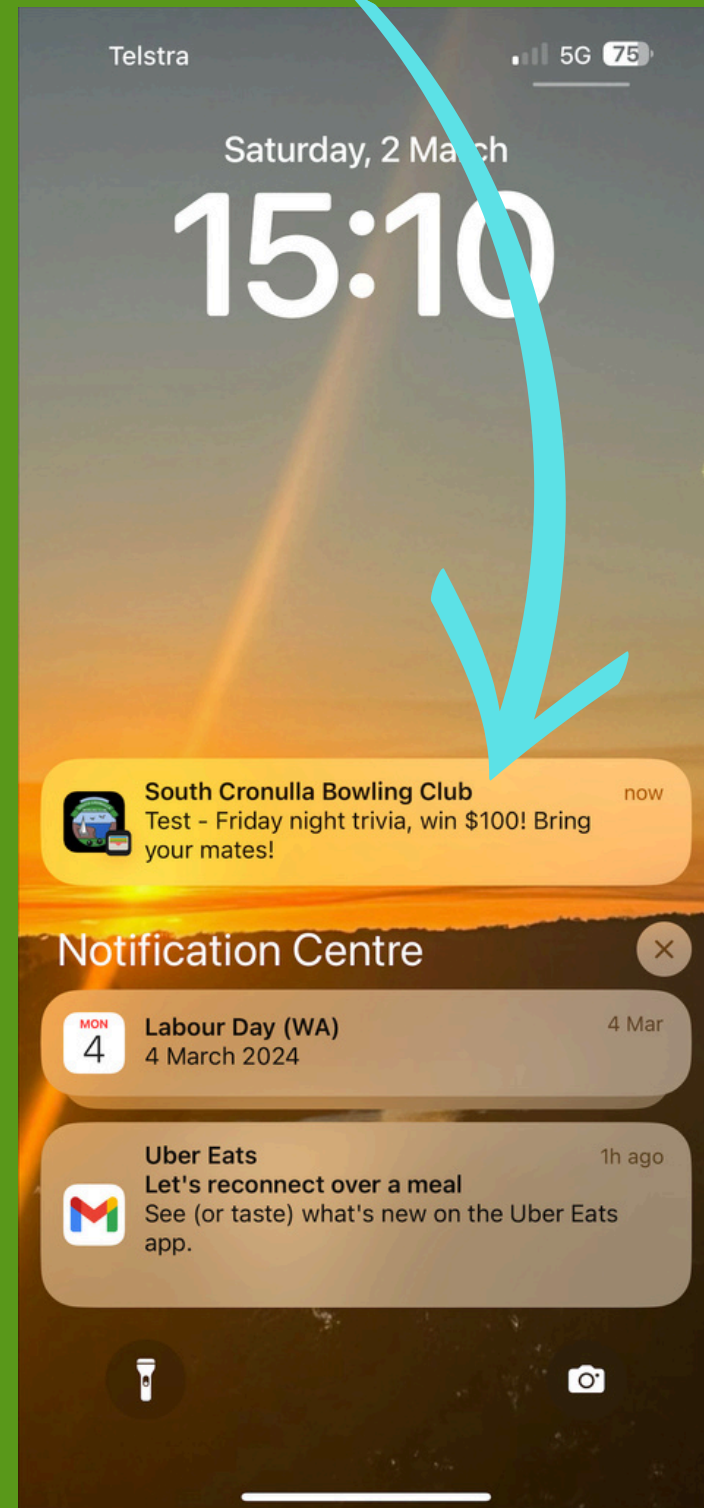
Telstra

5G 75

Saturday, 2 March

15:10

South Cronulla Bowling Club
Test - Friday night trivia, win $100! Bring your mates!
now

Notification Centre

MON
4
Labour Day (WA)
4 March 2024
4 Mar

Uber Eats
Let's reconnect over a meal
See (or taste) what's new on the Uber Eats app.
1h ago